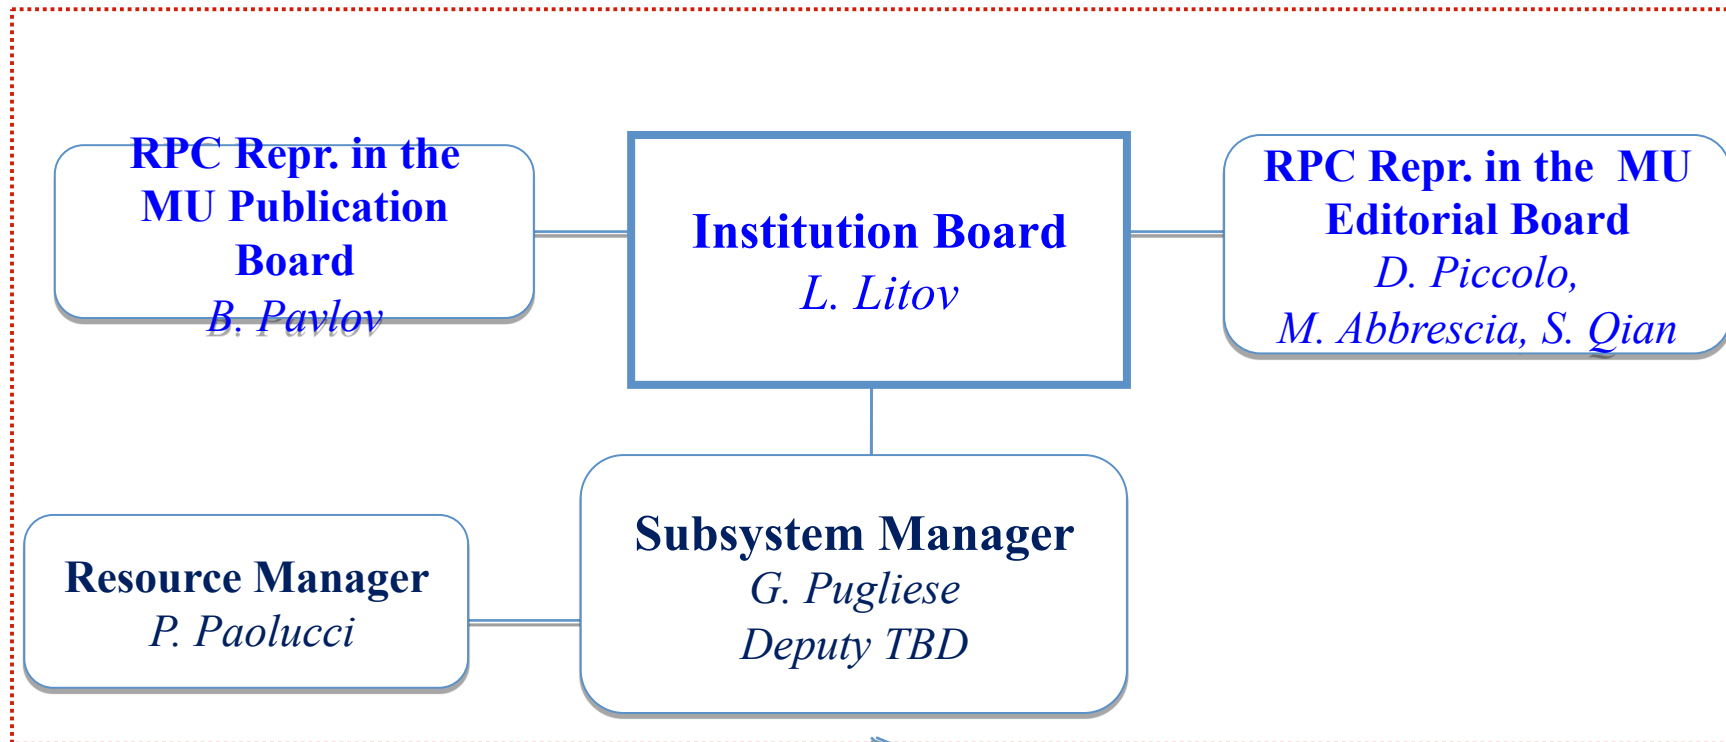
RPC Repr. in the MU Publication Board
B. Pavlov

Institution Board
L. Litov

RPC Repr. in the MU Editorial Board
D. Piccolo,
M. Abbrescia, S. Qian

Resource Manager
P. Paolucci

Subsystem Manager
G. Pugliese
Deputy TBD